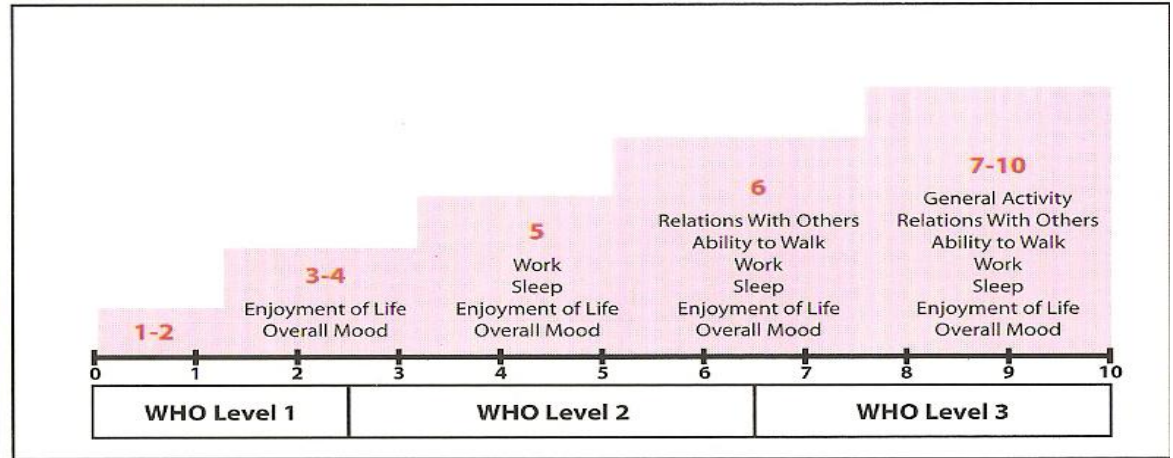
1-2

3-4
Enjoyment of Life
Overall Mood

5
Work
Sleep
Enjoyment of Life
Overall Mood

6
Relations With Others
Ability to Walk
Work
Sleep
Enjoyment of Life
Overall Mood

7-10
General Activity
Relations With Others
Ability to Walk
Work
Sleep
Enjoyment of Life
Overall Mood

0 1 2 3 4 5 6 7 8 9 10

| WHO Level 1 | WHO Level 2 | WHO Level 3 |
|---|---|---|